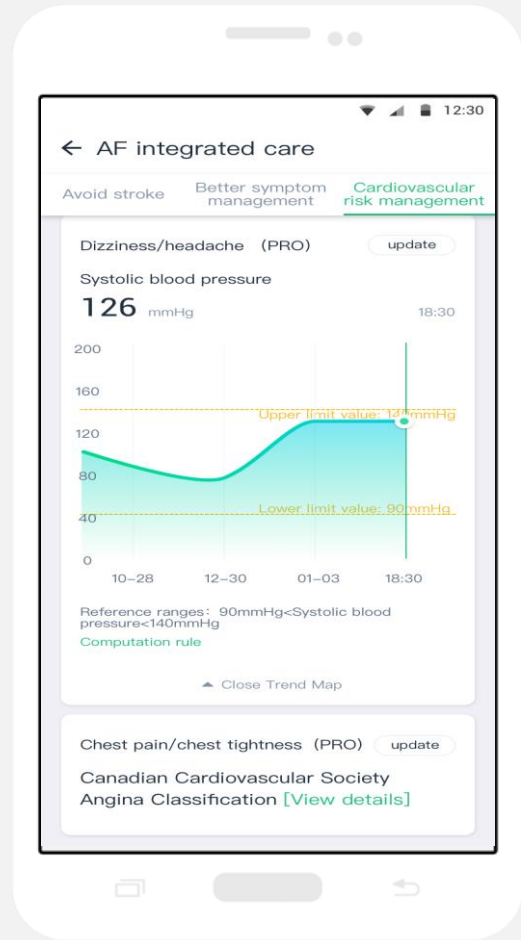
12:30

← AF integrated care

Avoid stroke | Better symptom management | Cardiovascular risk management

Dizziness/headache (PRO) update

Systolic blood pressure

126 mmHg 18:30

200
160
120
80
40
0

Upper limit value: 14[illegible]mmHg

Lower limit value: 90mmHg

10-28 12-30 01-03 18:30

Reference ranges: 90mmHg<Systolic blood pressure<140mmHg

Computation rule

▲ Close Trend Map

Chest pain/chest tightness (PRO) update

Canadian Cardiovascular Society Angina Classification [View details]